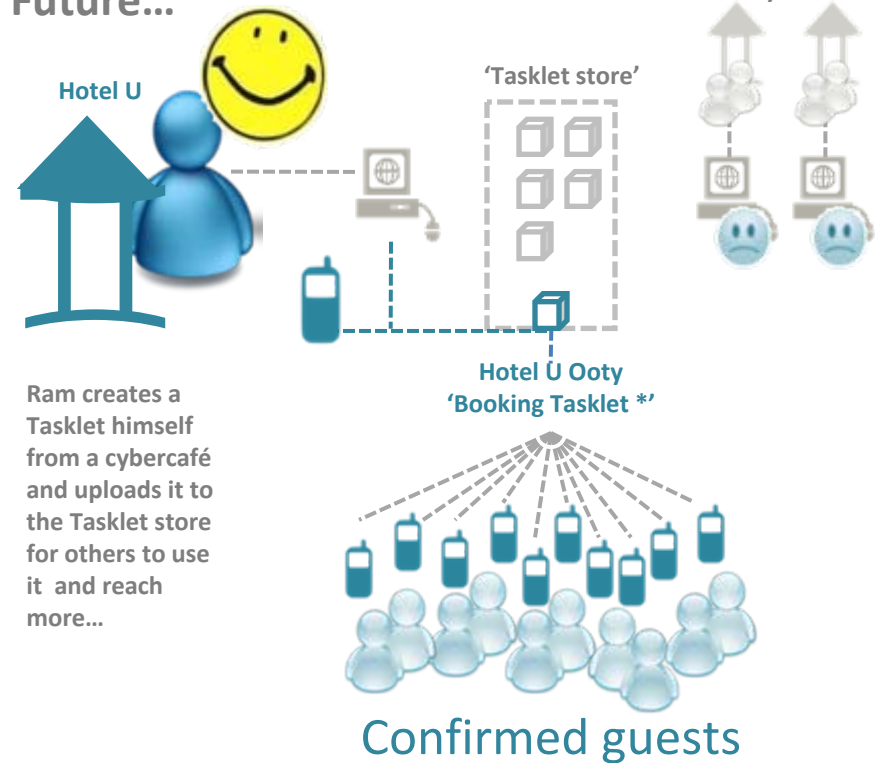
Future…

Hotel U

'Tasklet store'

Hotel U Ooty
'Booking Tasklet *'

Ram creates a Tasklet himself from a cybercafé and uploads it to the Tasklet store for others to use it and reach more…

Confirmed guests